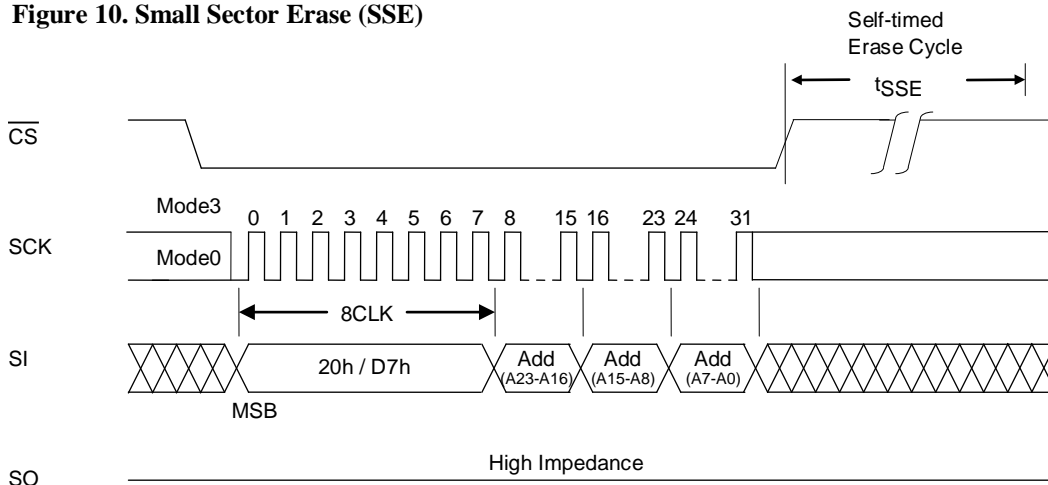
Figure 10. Small Sector Erase (SSE)

Self-timed Erase Cycle

$t_{SSE}$

$\overline{CS}$

Mode3

0 1 2 3 4 5 6 7 8 15 16 23 24 31

SCK

Mode0

8CLK

SI

20h / D7h

Add (A23-A16)

Add (A15-A8)

Add (A7-A0)

MSB

High Impedance

SO